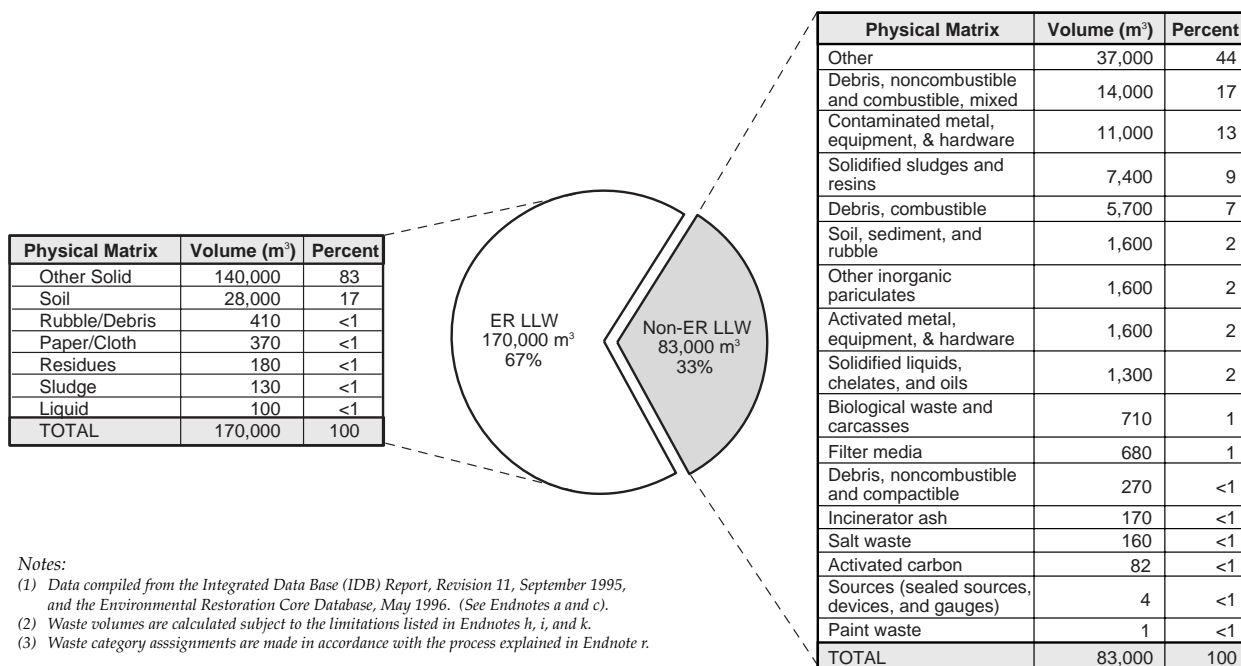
| Physical Matrix | Volume (m$^3$) | Percent |
|---|---|---|
| Other Solid | 140,000 | 83 |
| Soil | 28,000 | 17 |
| Rubble/Debris | 410 | <1 |
| Paper/Cloth | 370 | <1 |
| Residues | 180 | <1 |
| Sludge | 130 | <1 |
| Liquid | 100 | <1 |
| TOTAL | 170,000 | 100 |

ER LLW
170,000 m$^3$
67%

Non-ER LLW
83,000 m$^3$
33%

| Physical Matrix | Volume (m$^3$) | Percent |
|---|---|---|
| Other | 37,000 | 44 |
| Debris, noncombustible and combustible, mixed | 14,000 | 17 |
| Contaminated metal, equipment, & hardware | 11,000 | 13 |
| Solidified sludges and resins | 7,400 | 9 |
| Debris, combustible | 5,700 | 7 |
| Soil, sediment, and rubble | 1,600 | 2 |
| Other inorganic pariculates | 1,600 | 2 |
| Activated metal, equipment, & hardware | 1,600 | 2 |
| Solidified liquids, chelates, and oils | 1,300 | 2 |
| Biological waste and carcasses | 710 | 1 |
| Filter media | 680 | 1 |
| Debris, noncombustible and compactible | 270 | <1 |
| Incinerator ash | 170 | <1 |
| Salt waste | 160 | <1 |
| Activated carbon | 82 | <1 |
| Sources (sealed sources, devices, and gauges) | 4 | <1 |
| Paint waste | 1 | <1 |
| TOTAL | 83,000 | 100 |

Notes:
(1) Data compiled from the Integrated Data Base (IDB) Report, Revision 11, September 1995, and the Environmental Restoration Core Database, May 1996. (See Endnotes a and c).
(2) Waste volumes are calculated subject to the limitations listed in Endnotes h, i, and k.
(3) Waste category asssignments are made in accordance with the process explained in Endnote r.